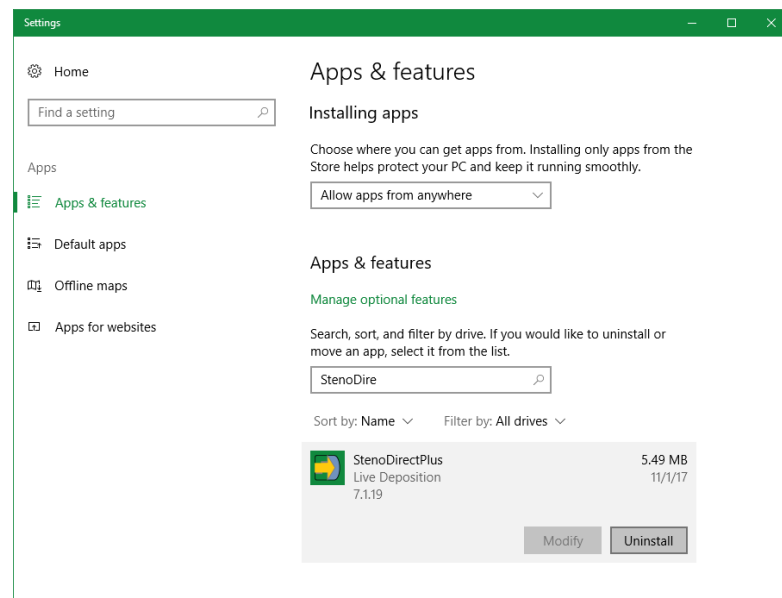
Settings

Home

Find a setting

Apps

Apps & features

Default apps

Offline maps

Apps for websites

Apps & features

Installing apps

Choose where you can get apps from. Installing only apps from the Store helps protect your PC and keep it running smoothly.

Allow apps from anywhere

Apps & features

Manage optional features

Search, sort, and filter by drive. If you would like to uninstall or move an app, select it from the list.

StenoDire

Sort by: Name    Filter by: All drives

StenoDirectPlus
Live Deposition
7.1.19

5.49 MB
11/1/17

Modify    Uninstall